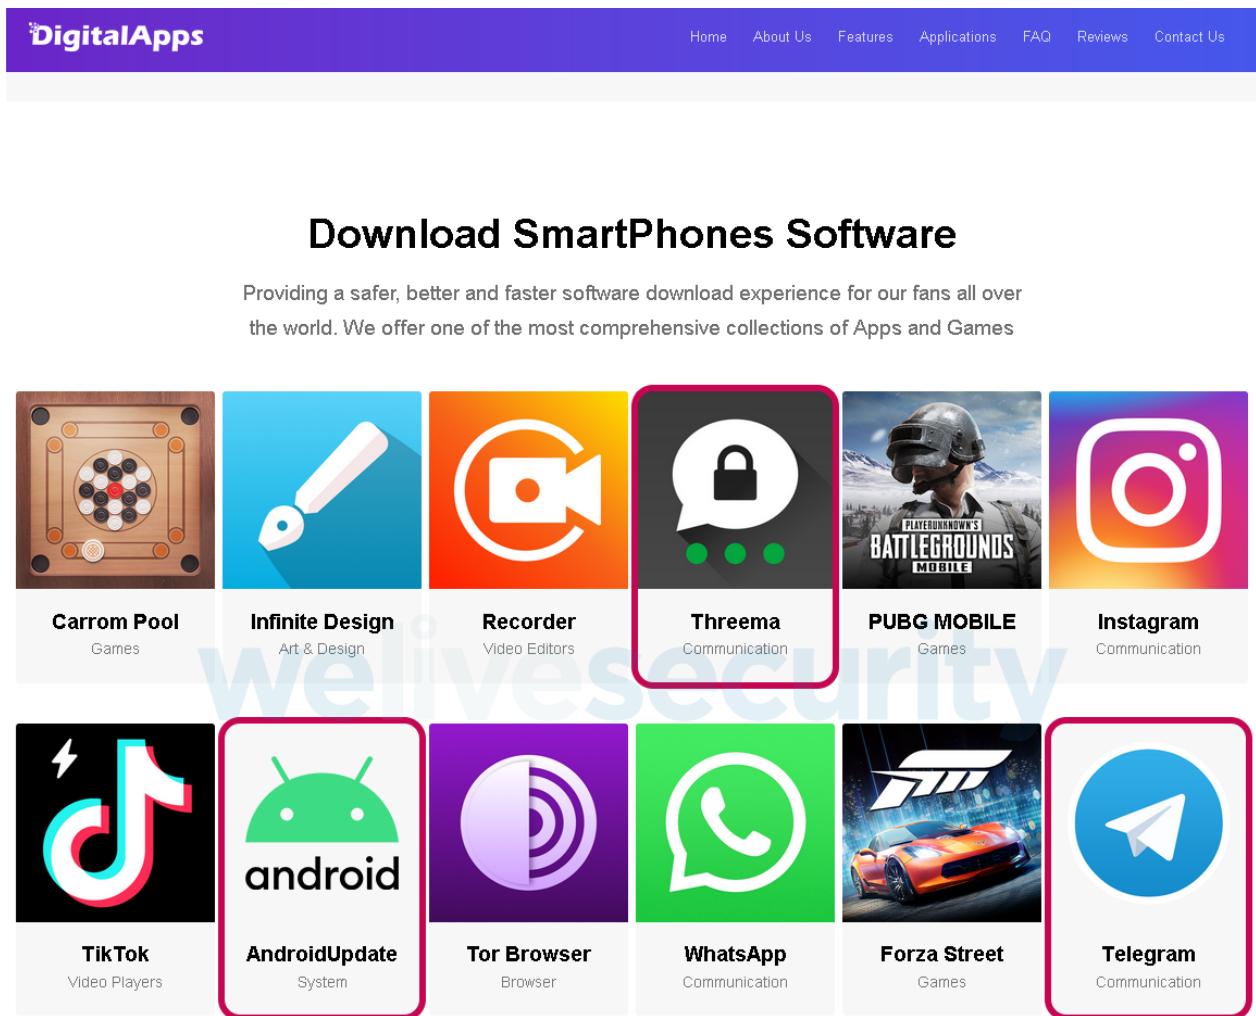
DigitalApps

Home About Us Features Applications FAQ Reviews Contact Us

Download SmartPhones Software

Providing a safer, better and faster software download experience for our fans all over the world. We offer one of the most comprehensive collections of Apps and Games

Carrom Pool
Games

Infinite Design
Art & Design

Recorder
Video Editors

Threema
Communication

PLAYERUNKNOWN'S BATTLEGROUNDS MOBILE

PUBG MOBILE
Games

Instagram
Communication

TikTok
Video Players

android

AndroidUpdate
System

Tor Browser
Browser

WhatsApp
Communication

Forza Street
Games

Telegram
Communication

welivesecurity